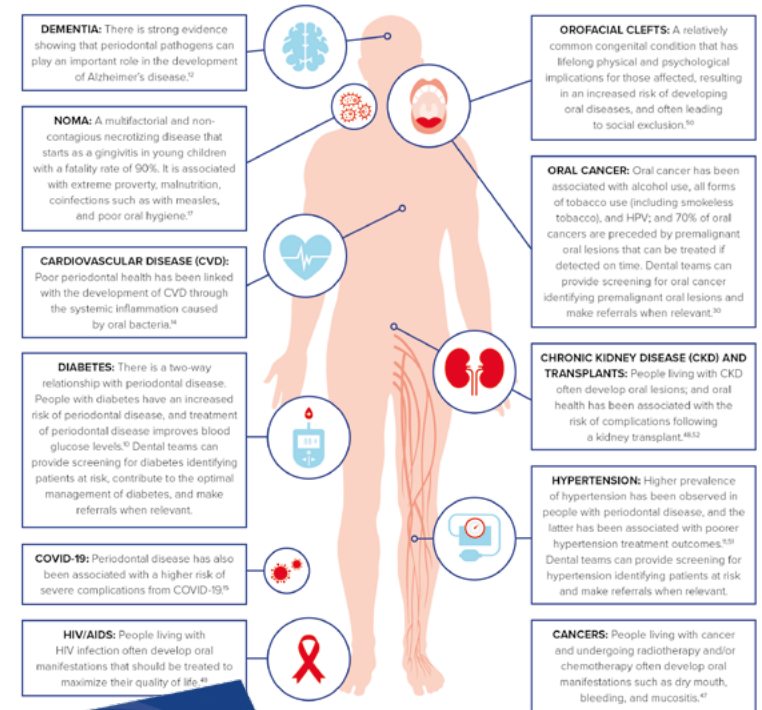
**DEMENTIA:** There is strong evidence showing that periodontal pathogens can play an important role in the development of Alzheimer's disease.$^{12}$

**NOMA:** A multifactorial and non-contagious necrotizing disease that starts as a gingivitis in young children with a fatality rate of 90%. It is associated with extreme proverty, malnutrition, coinfections such as with measles, and poor oral hygiene.$^{17}$

**CARDIOVASCULAR DISEASE (CVD):** Poor periodontal health has been linked with the development of CVD through the systemic inflammation caused by oral bacteria.$^{14}$

**DIABETES:** There is a two-way relationship with periodontal disease. People with diabetes have an increased risk of periodontal disease, and treatment of periodontal disease improves blood glucose levels.$^{10}$ Dental teams can provide screening for diabetes identifying patients at risk, contribute to the optimal management of diabetes, and make referrals when relevant.

**COVID-19:** Periodontal disease has also been associated with a higher risk of severe complications from COVID-19.$^{15}$

**HIV/AIDS:** People living with HIV infection often develop oral manifestations that should be treated to maximize their quality of life.$^{49}$

**OROFACIAL CLEFTS:** A relatively common congenital condition that has lifelong physical and psychological implications for those affected, resulting in an increased risk of developing oral diseases, and often leading to social exclusion.$^{50}$

**ORAL CANCER:** Oral cancer has been associated with alcohol use, all forms of tobacco use (including smokeless tobacco), and HPV; and 70% of oral cancers are preceded by premalignant oral lesions that can be treated if detected on time. Dental teams can provide screening for oral cancer identifying premalignant oral lesions and make referrals when relevant.$^{30}$

**CHRONIC KIDNEY DISEASE (CKD) AND TRANSPLANTS:** People living with CKD often develop oral lesions; and oral health has been associated with the risk of complications following a kidney transplant.$^{48,52}$

**HYPERTENSION:** Higher prevalence of hypertension has been observed in people with periodontal disease, and the latter has been associated with poorer hypertension treatment outcomes.$^{11,51}$ Dental teams can provide screening for hypertension identifying patients at risk and make referrals when relevant.

**CANCERS:** People living with cancer and undergoing radiotherapy and/or chemotherapy often develop oral manifestations such as dry mouth, bleeding, and mucositis.$^{47}$